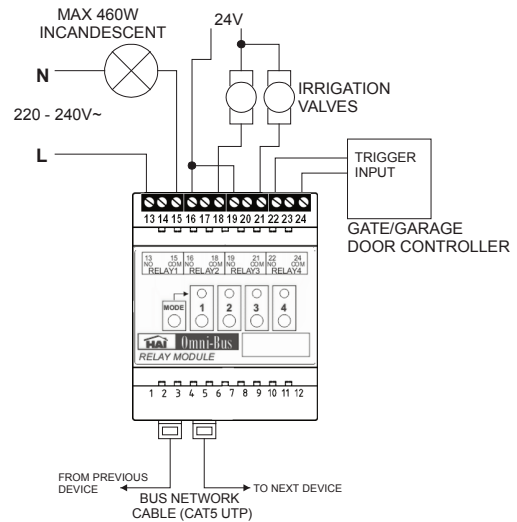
MAX 460W
INCANDESCENT

24V

N

220 - 240V~

IRRIGATION
VALVES

L

TRIGGER
INPUT

13 14 15 16 17 18 19 20 21 22 23 24

GATE/GARAGE
DOOR CONTROLLER

13 NO 15 COM RELAY1
16 NO 18 COM RELAY2
19 NO 21 COM RELAY3
22 NO 24 COM RELAY4

MODE
1
2
3
4

HAI Omni-Bus
RELAY MODULE

1 2 3 4 5 6 7 8 9 10 11 12

FROM PREVIOUS
DEVICE

TO NEXT DEVICE

BUS NETWORK
CABLE (CAT5 UTP)